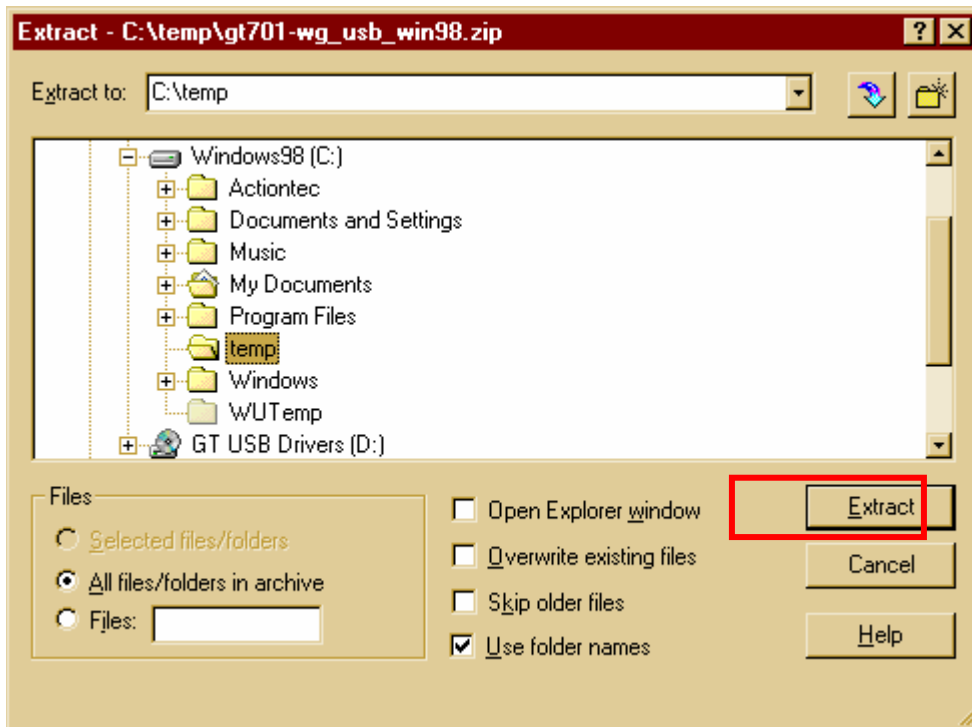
Extract - C:\temp\gt701-wg_usb_win98.zip

?

Extract to: C:\temp

Windows98 (C:)
Actiontec
Documents and Settings
Music
My Documents
Program Files
temp
Windows
WUTemp
GT USB Drivers (D:)

Files
Selected files/folders
All files/folders in archive
Files:

Open Explorer window
Overwrite existing files
Skip older files
Use folder names

Extract
Cancel
Help